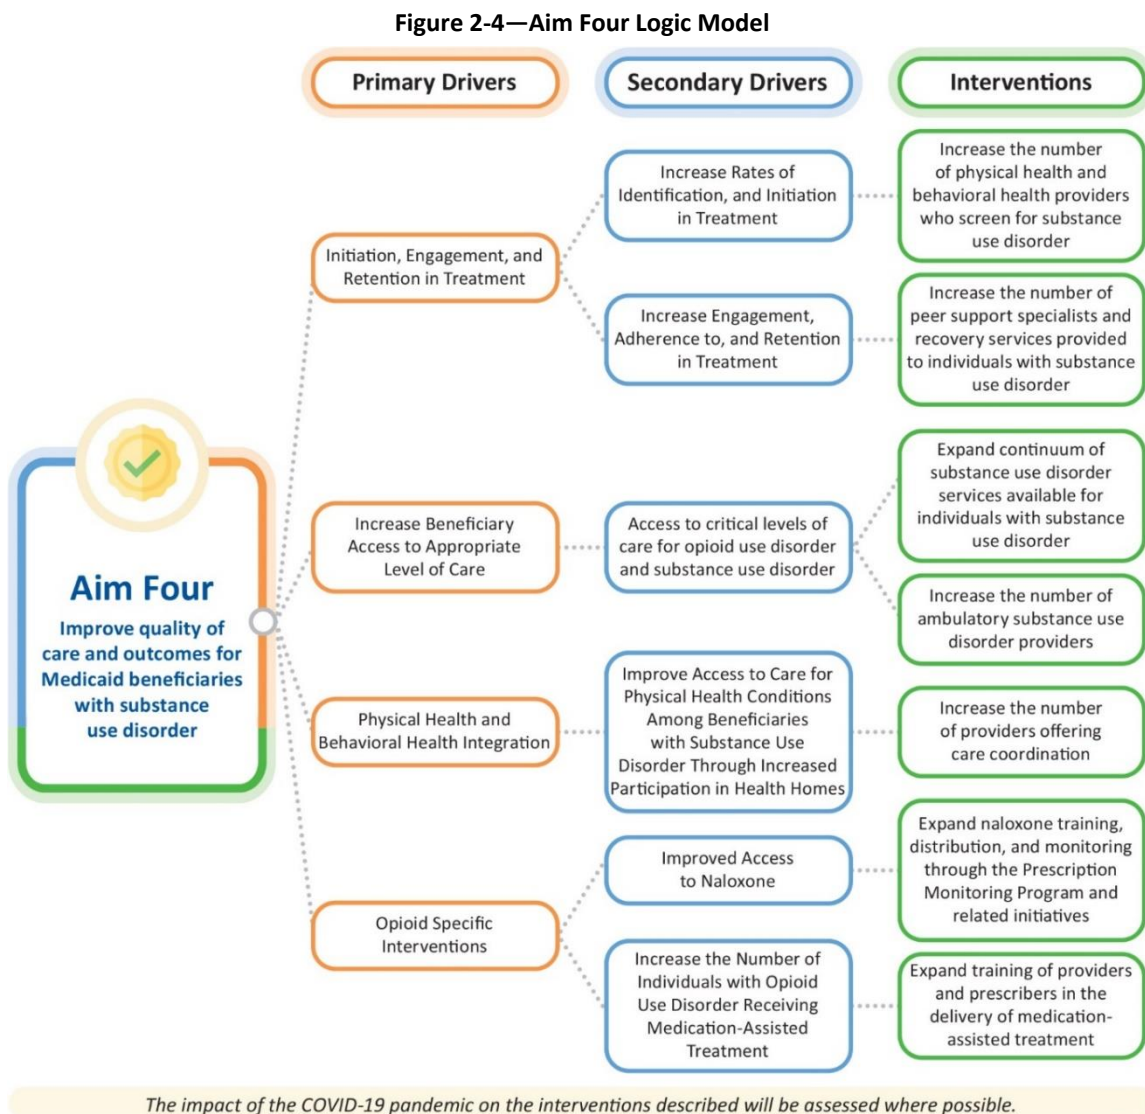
**Figure 2-4—Aim Four Logic Model**

Primary Drivers

Secondary Drivers

Interventions

Aim Four

Improve quality of care and outcomes for Medicaid beneficiaries with substance use disorder

Initiation, Engagement, and Retention in Treatment

Increase Rates of Identification, and Initiation in Treatment

Increase the number of physical health and behavioral health providers who screen for substance use disorder

Increase Engagement, Adherence to, and Retention in Treatment

Increase the number of peer support specialists and recovery services provided to individuals with substance use disorder

Increase Beneficiary Access to Appropriate Level of Care

Access to critical levels of care for opioid use disorder and substance use disorder

Expand continuum of substance use disorder services available for individuals with substance use disorder

Increase the number of ambulatory substance use disorder providers

Physical Health and Behavioral Health Integration

Improve Access to Care for Physical Health Conditions Among Beneficiaries with Substance Use Disorder Through Increased Participation in Health Homes

Increase the number of providers offering care coordination

Opioid Specific Interventions

Improved Access to Naloxone

Expand naloxone training, distribution, and monitoring through the Prescription Monitoring Program and related initiatives

Increase the Number of Individuals with Opioid Use Disorder Receiving Medication-Assisted Treatment

Expand training of providers and prescribers in the delivery of medication-assisted treatment

*The impact of the COVID-19 pandemic on the interventions described will be assessed where possible.*